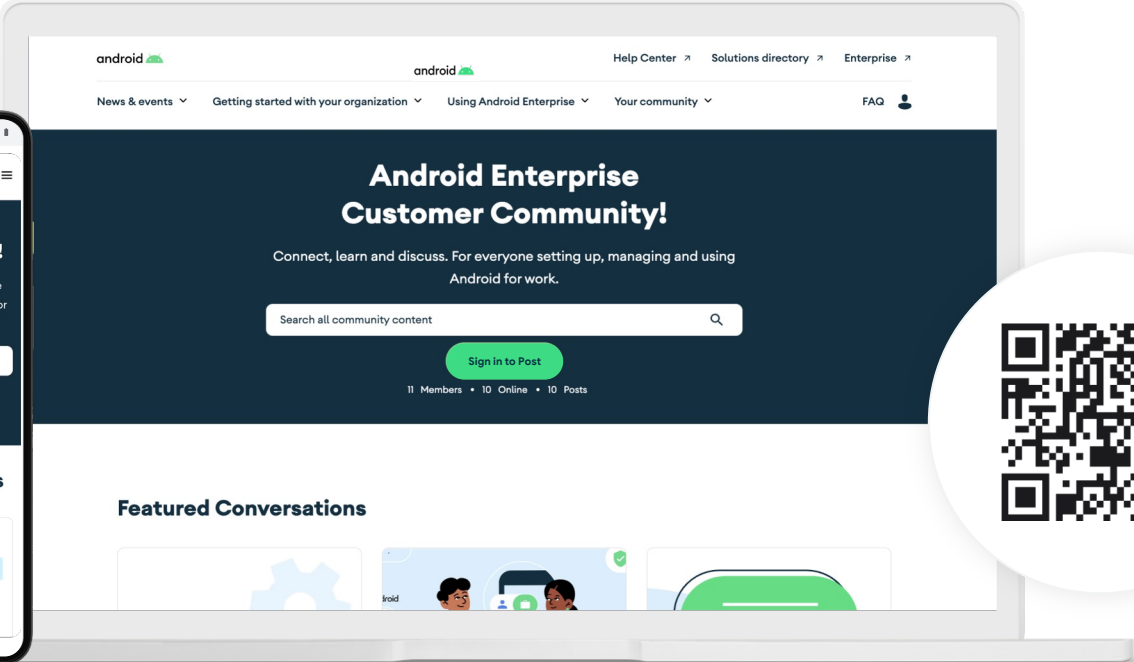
android

android

Help Center ↗ Solutions directory ↗ Enterprise ↗

News & events Getting started with your organization Using Android Enterprise Your community FAQ

Android Enterprise Customer Community!

Connect, learn and discuss. For everyone setting up, managing and using Android for work.

Search all community content

Sign in to Post

11 Members • 10 Online • 10 Posts

Featured Conversations

droid